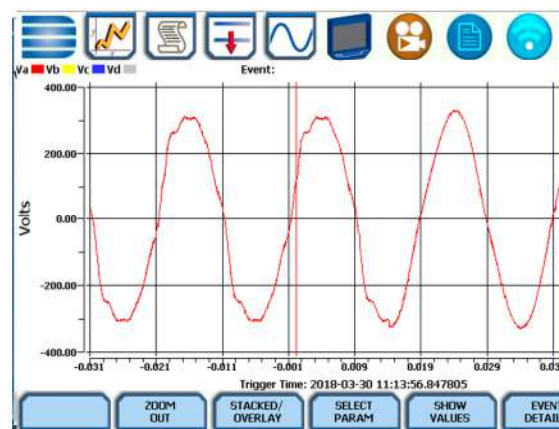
Va Vb Vc Vd
Event:
400.00
200.00
0.00
-200.00
-400.00
Volts
-0.031
-0.021
-0.011
-0.001
0.009
0.019
0.029
0.03
Trigger Time: 2018-03-30 11:13:56.847805
ZOOM OUT
STACKED/ OVERLAY
SELECT PARAM
SHOW VALUES
EVENT DETAIL